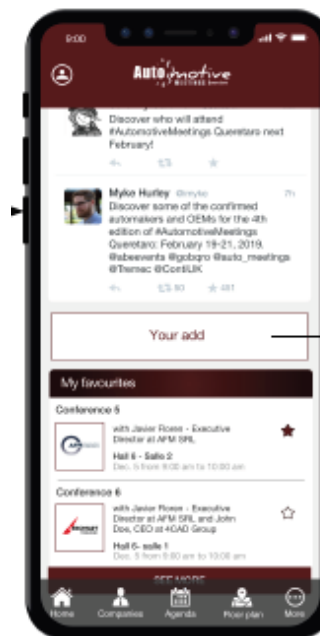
9:00

Automotive MEETINGS

Discover who will attend #AutomotiveMeetings Queretaro next February!

Myke Hurley @imyke 7h
Discover some of the confirmed automakers and OEMs for the 4th edition of #AutomotiveMeetings Queretaro: February 19-21, 2019. @abeevents @gobqro @auto_meetings @Ternac @ContiUK

93 481

Your add

My favourites

Conference 5
with Javier Rosso - Executive Director at APM SRL
Hall 6 - Salle 2
Dec. 5 from 9:00 am to 10:00 am

Conference 6
with Javier Rosso - Executive Director at APM SRL and John Doe, CEO at 4CAD Group
Hall 6- salle 1
Dec. 5 from 9:00 am to 10:00 am

SEE MORE

Home Companies Agenda Floor plan More